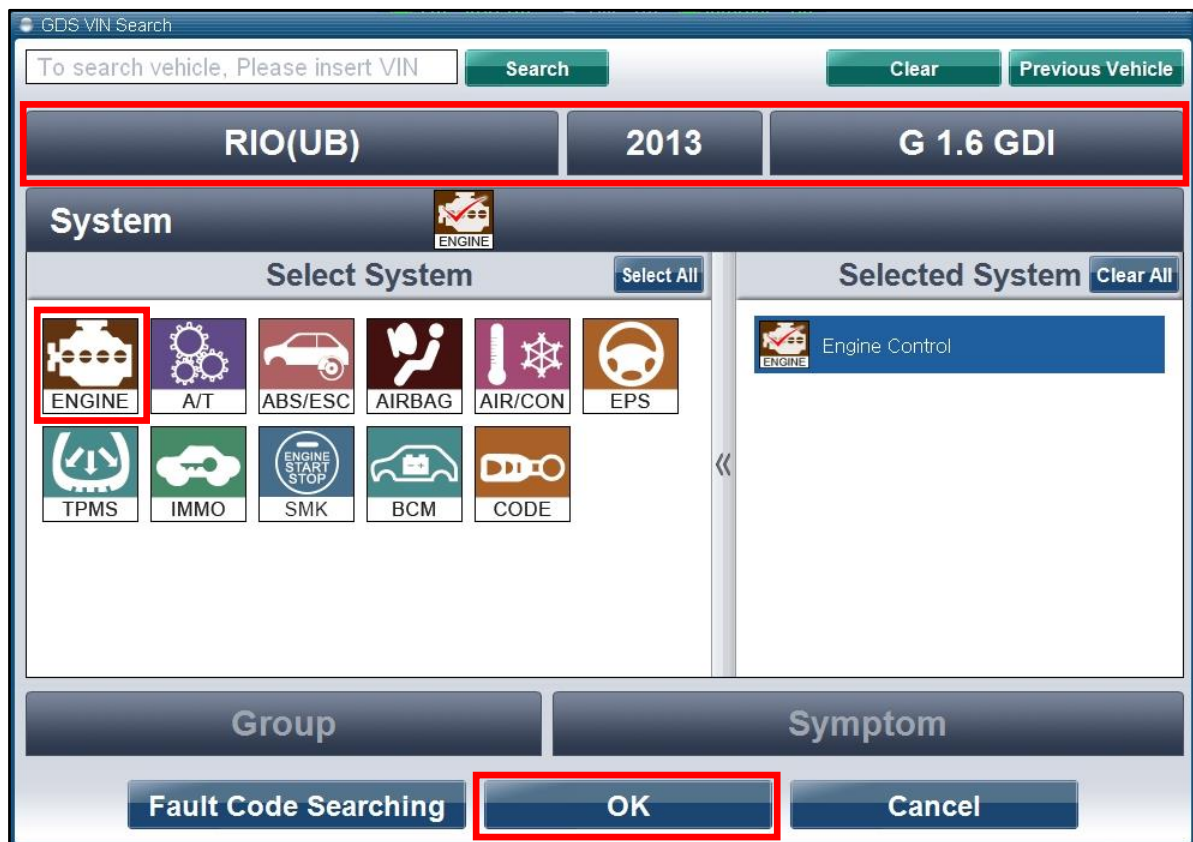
GDS VIN Search

To search vehicle, Please insert VIN

Search

Clear

Previous Vehicle

RIO(UB)

2013

G 1.6 GDI

System

ENGINE

Select System

Select All

ENGINE

A/T

ABS/ESC

AIRBAG

AIR/CON

EPS

TPMS

IMMO

ENGINE START STOP

SMK

BCM

CODE

«

Selected System

Clear All

ENGINE

Engine Control

Group

Symptom

Fault Code Searching

OK

Cancel